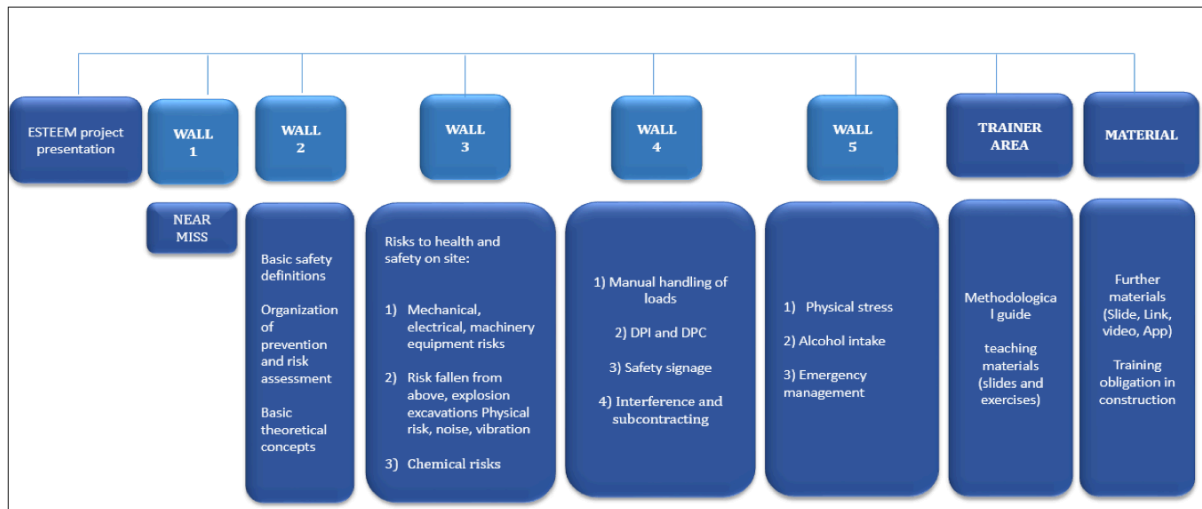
ESTEEM project presentation

WALL 1

NEAR MISS

WALL 2

Basic safety definitions

Organization of prevention and risk assessment

Basic theoretical concepts

WALL 3

Risks to health and safety on site:

1) Mechanical, electrical, machinery equipment risks

2) Risk fallen from above, explosion excavations Physical risk, noise, vibration

3) Chemical risks

WALL 4

1) Manual handling of loads

2) DPI and DPC

3) Safety signage

4) Interference and subcontracting

WALL 5

1) Physical stress

2) Alcohol intake

3) Emergency management

TRAINER AREA

Methodological guide

teaching materials (slides and exercises)

MATERIAL

Further materials (Slide, Link, video, App)

Training obligation in construction